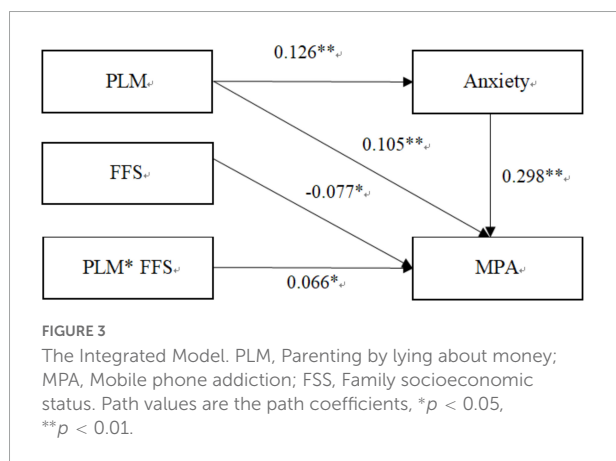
PLM

0.126**

Anxiety

FFS

0.105**

-0.077*

0.298**

PLM* FFS

0.066*

MPA

FIGURE 3

The Integrated Model. PLM, Parenting by lying about money; MPA, Mobile phone addiction; FSS, Family socioeconomic status. Path values are the path coefficients, $*p < 0.05$, $**p < 0.01$.